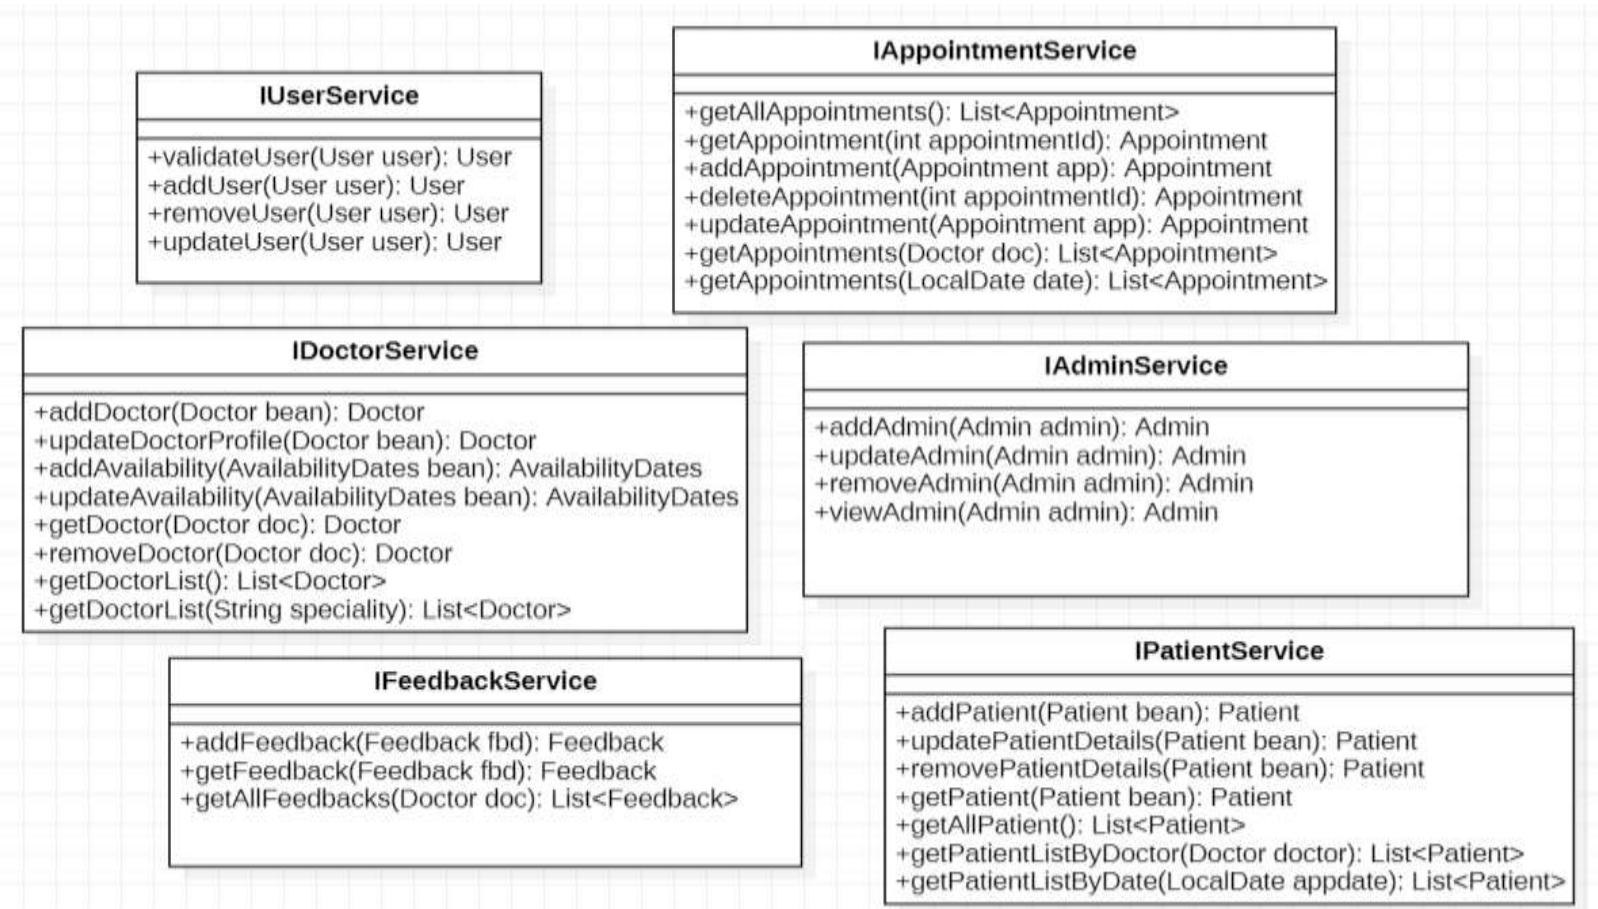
IAppointmentService

+getAllAppointments(): List<Appointment>
+getAppointment(int appointmentId): Appointment
+addAppointment(Appointment app): Appointment
+deleteAppointment(int appointmentId): Appointment
+updateAppointment(Appointment app): Appointment
+getAppointments(Doctor doc): List<Appointment>
+getAppointments(LocalDate date): List<Appointment>

IUserService

+validateUser(User user): User
+addUser(User user): User
+removeUser(User user): User
+updateUser(User user): User

IDoctorService

+addDoctor(Doctor bean): Doctor
+updateDoctorProfile(Doctor bean): Doctor
+addAvailability(AvailabilityDates bean): AvailabilityDates
+updateAvailability(AvailabilityDates bean): AvailabilityDates
+getDoctor(Doctor doc): Doctor
+removeDoctor(Doctor doc): Doctor
+getDoctorList(): List<Doctor>
+getDoctorList(String speciality): List<Doctor>

IAdminService

+addAdmin(Admin admin): Admin
+updateAdmin(Admin admin): Admin
+removeAdmin(Admin admin): Admin
+viewAdmin(Admin admin): Admin

IPatientService

+addPatient(Patient bean): Patient
+updatePatientDetails(Patient bean): Patient
+removePatientDetails(Patient bean): Patient
+getPatient(Patient bean): Patient
+getAllPatient(): List<Patient>
+getPatientListByDoctor(Doctor doctor): List<Patient>
+getPatientListByDate(LocalDate appdate): List<Patient>

IFeedbackService

+addFeedback(Feedback fbd): Feedback
+getFeedback(Feedback fbd): Feedback
+getAllFeedbacks(Doctor doc): List<Feedback>